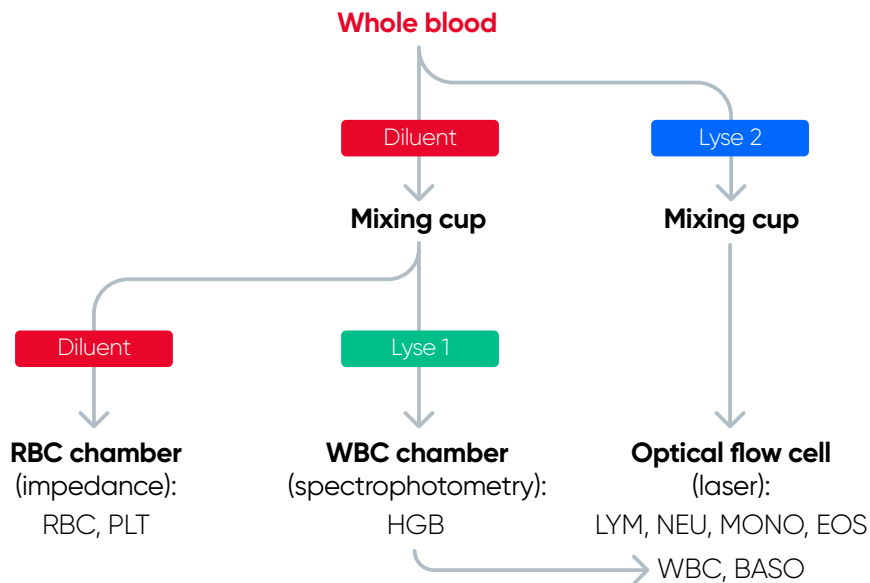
Whole blood

Diluent

Lyse 2

Mixing cup

Mixing cup

Diluent

Lyse 1

RBC chamber (impedance): RBC, PLT

WBC chamber (spectrophotometry): HGB

Optical flow cell (laser): LYM, NEU, MONO, EOS

WBC, BASO